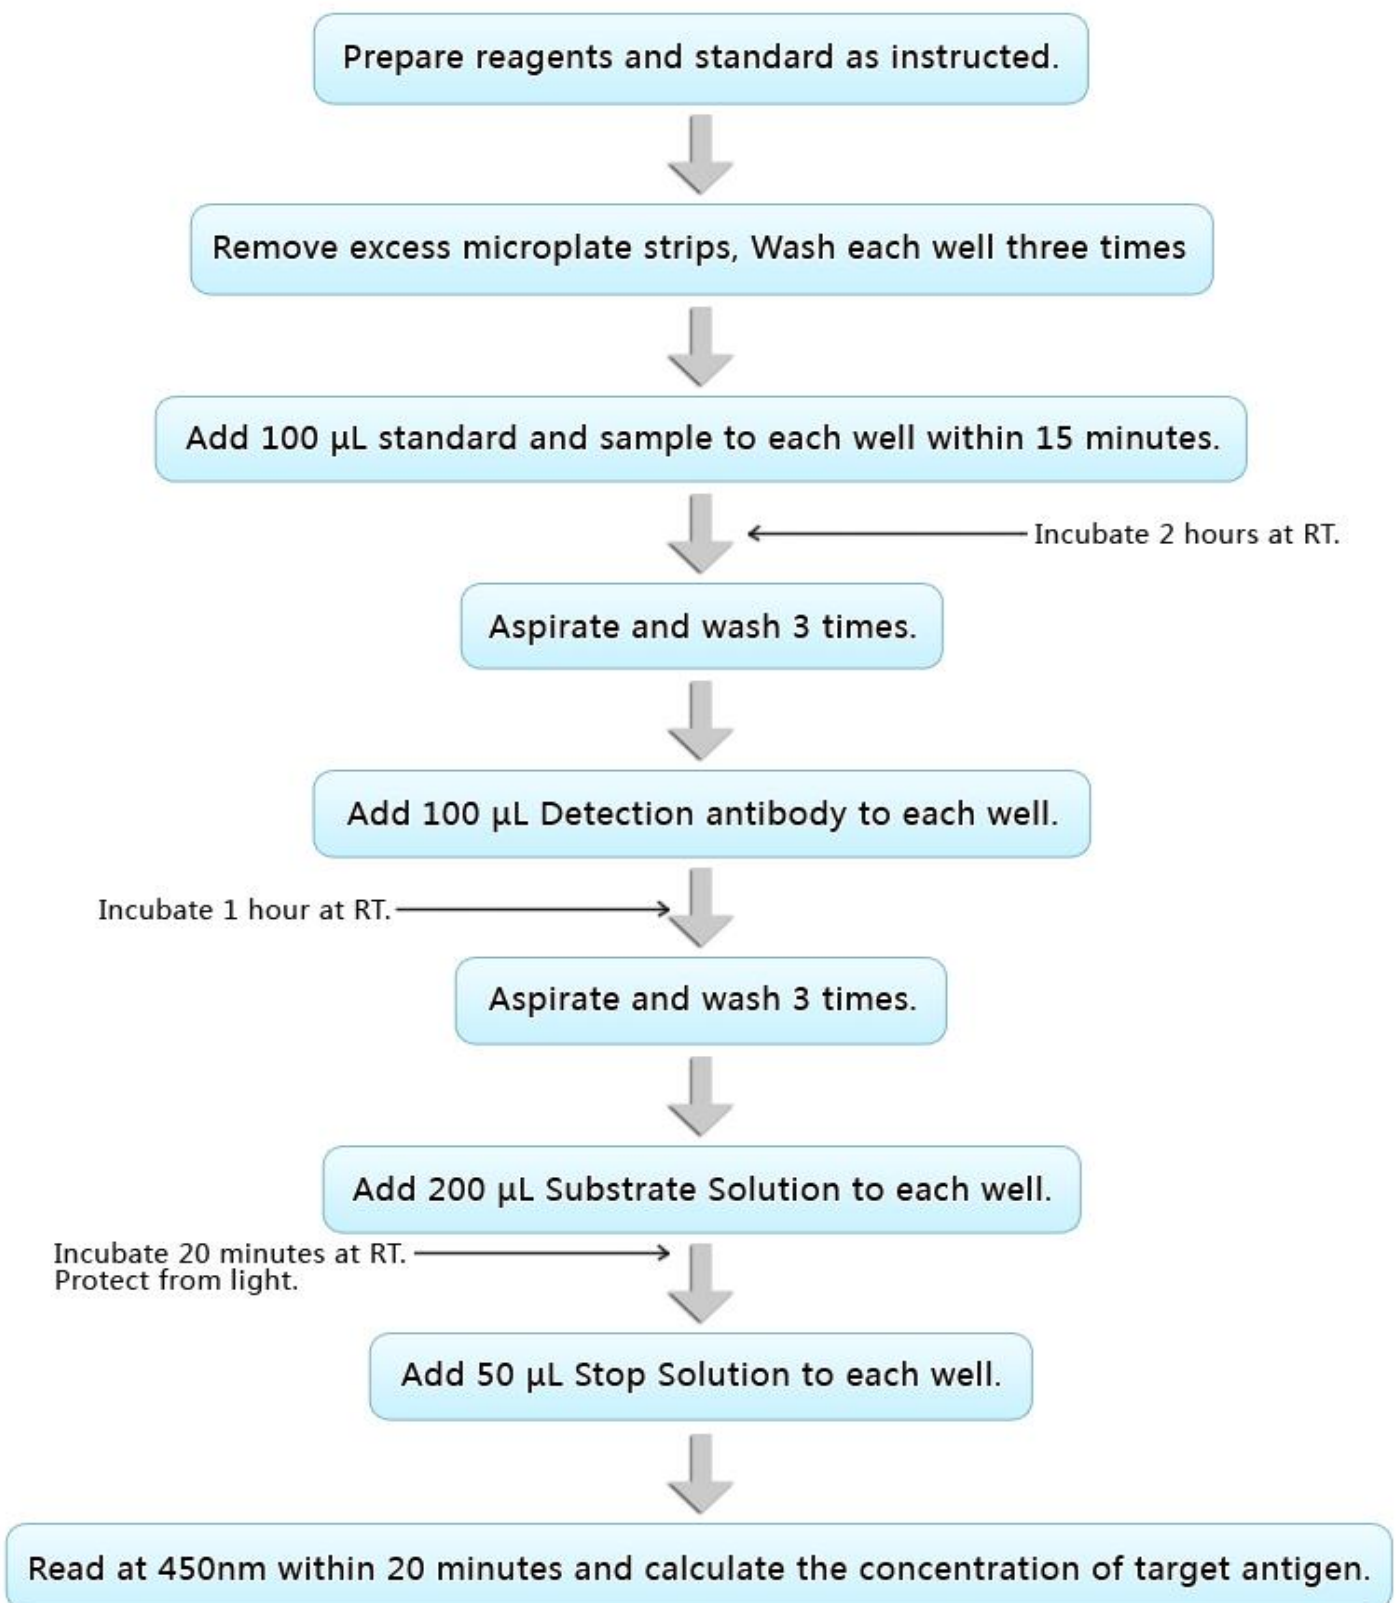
Prepare reagents and standard as instructed.

Remove excess microplate strips, Wash each well three times

Add 100 μL standard and sample to each well within 15 minutes.

Incubate 2 hours at RT.

Aspirate and wash 3 times.

Add 100 μL Detection antibody to each well.

Incubate 1 hour at RT.

Aspirate and wash 3 times.

Add 200 μL Substrate Solution to each well.

Incubate 20 minutes at RT.
Protect from light.

Add 50 μL Stop Solution to each well.

Read at 450nm within 20 minutes and calculate the concentration of target antigen.